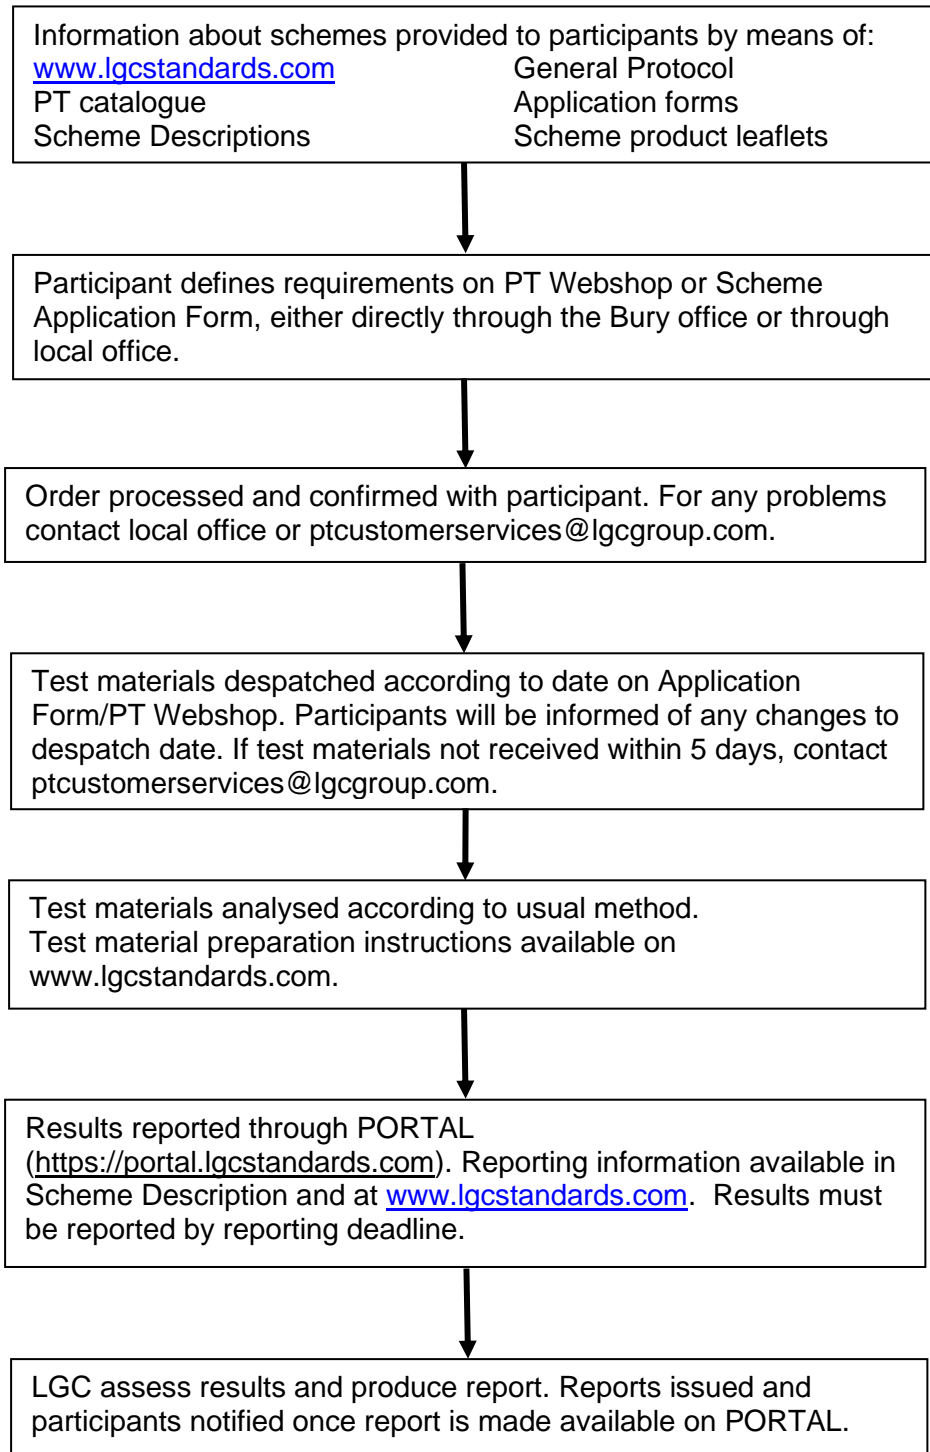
Information about schemes provided to participants by means of:
www.lgcstandards.com General Protocol
PT catalogue Application forms
Scheme Descriptions Scheme product leaflets

Participant defines requirements on PT Webshop or Scheme Application Form, either directly through the Bury office or through local office.

Order processed and confirmed with participant. For any problems contact local office or ptcustomerservices@lgcgroup.com.

Test materials despatched according to date on Application Form/PT Webshop. Participants will be informed of any changes to despatch date. If test materials not received within 5 days, contact ptcustomerservices@lgcgroup.com.

Test materials analysed according to usual method. Test material preparation instructions available on www.lgcstandards.com.

Results reported through PORTAL (https://portal.lgcstandards.com). Reporting information available in Scheme Description and at www.lgcstandards.com. Results must be reported by reporting deadline.

LGC assess results and produce report. Reports issued and participants notified once report is made available on PORTAL.